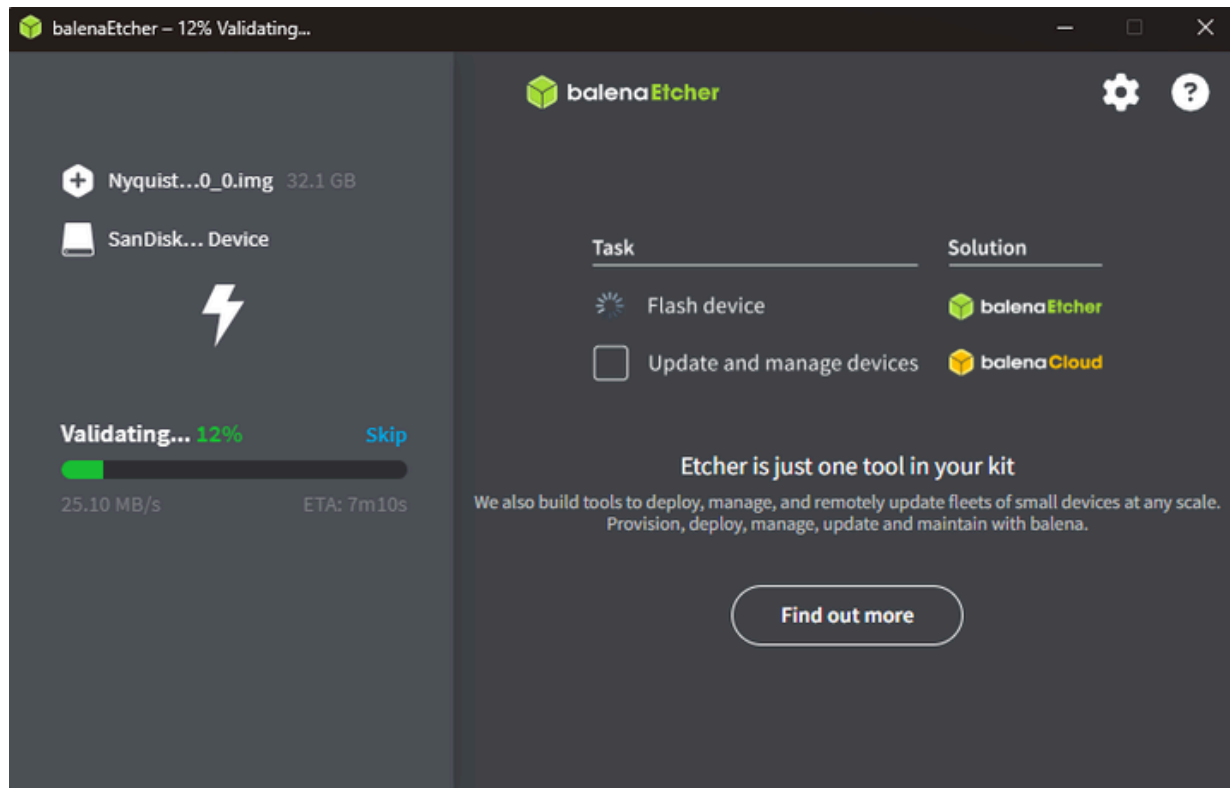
balenaEtcher – 12% Validating...

balenaEtcher

Nyquist...0_0.img 32.1 GB

SanDisk... Device

Validating... 12% Skip

25.10 MB/s ETA: 7m10s

| Task | Solution |
|---|---|
| Flash device | balenaEtcher |
| Update and manage devices | balenaCloud |

Etcher is just one tool in your kit

We also build tools to deploy, manage, and remotely update fleets of small devices at any scale. Provision, deploy, manage, update and maintain with balena.

Find out more